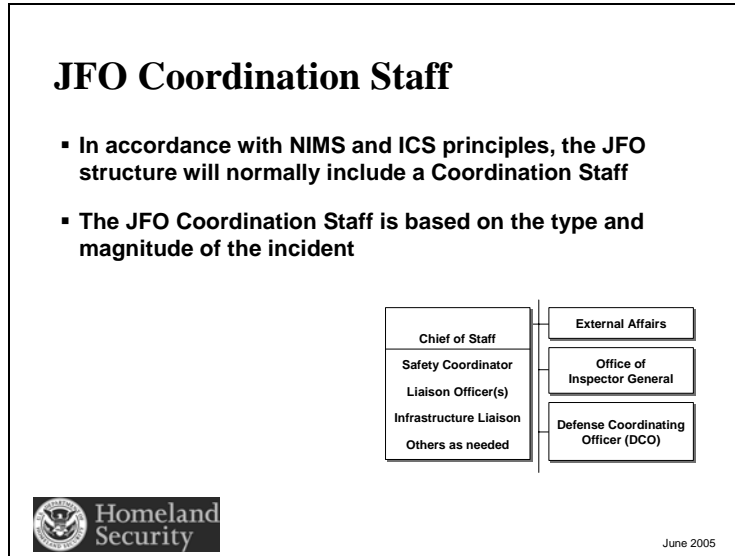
JFO Coordination Staff

▪ In accordance with NIMS and ICS principles, the JFO structure will normally include a Coordination Staff

▪ The JFO Coordination Staff is based on the type and magnitude of the incident

Chief of Staff
Safety Coordinator
Liaison Officer(s)
Infrastructure Liaison
Others as needed

External Affairs

Office of Inspector General

Defense Coordinating Officer (DCO)

Homeland Security

June 2005